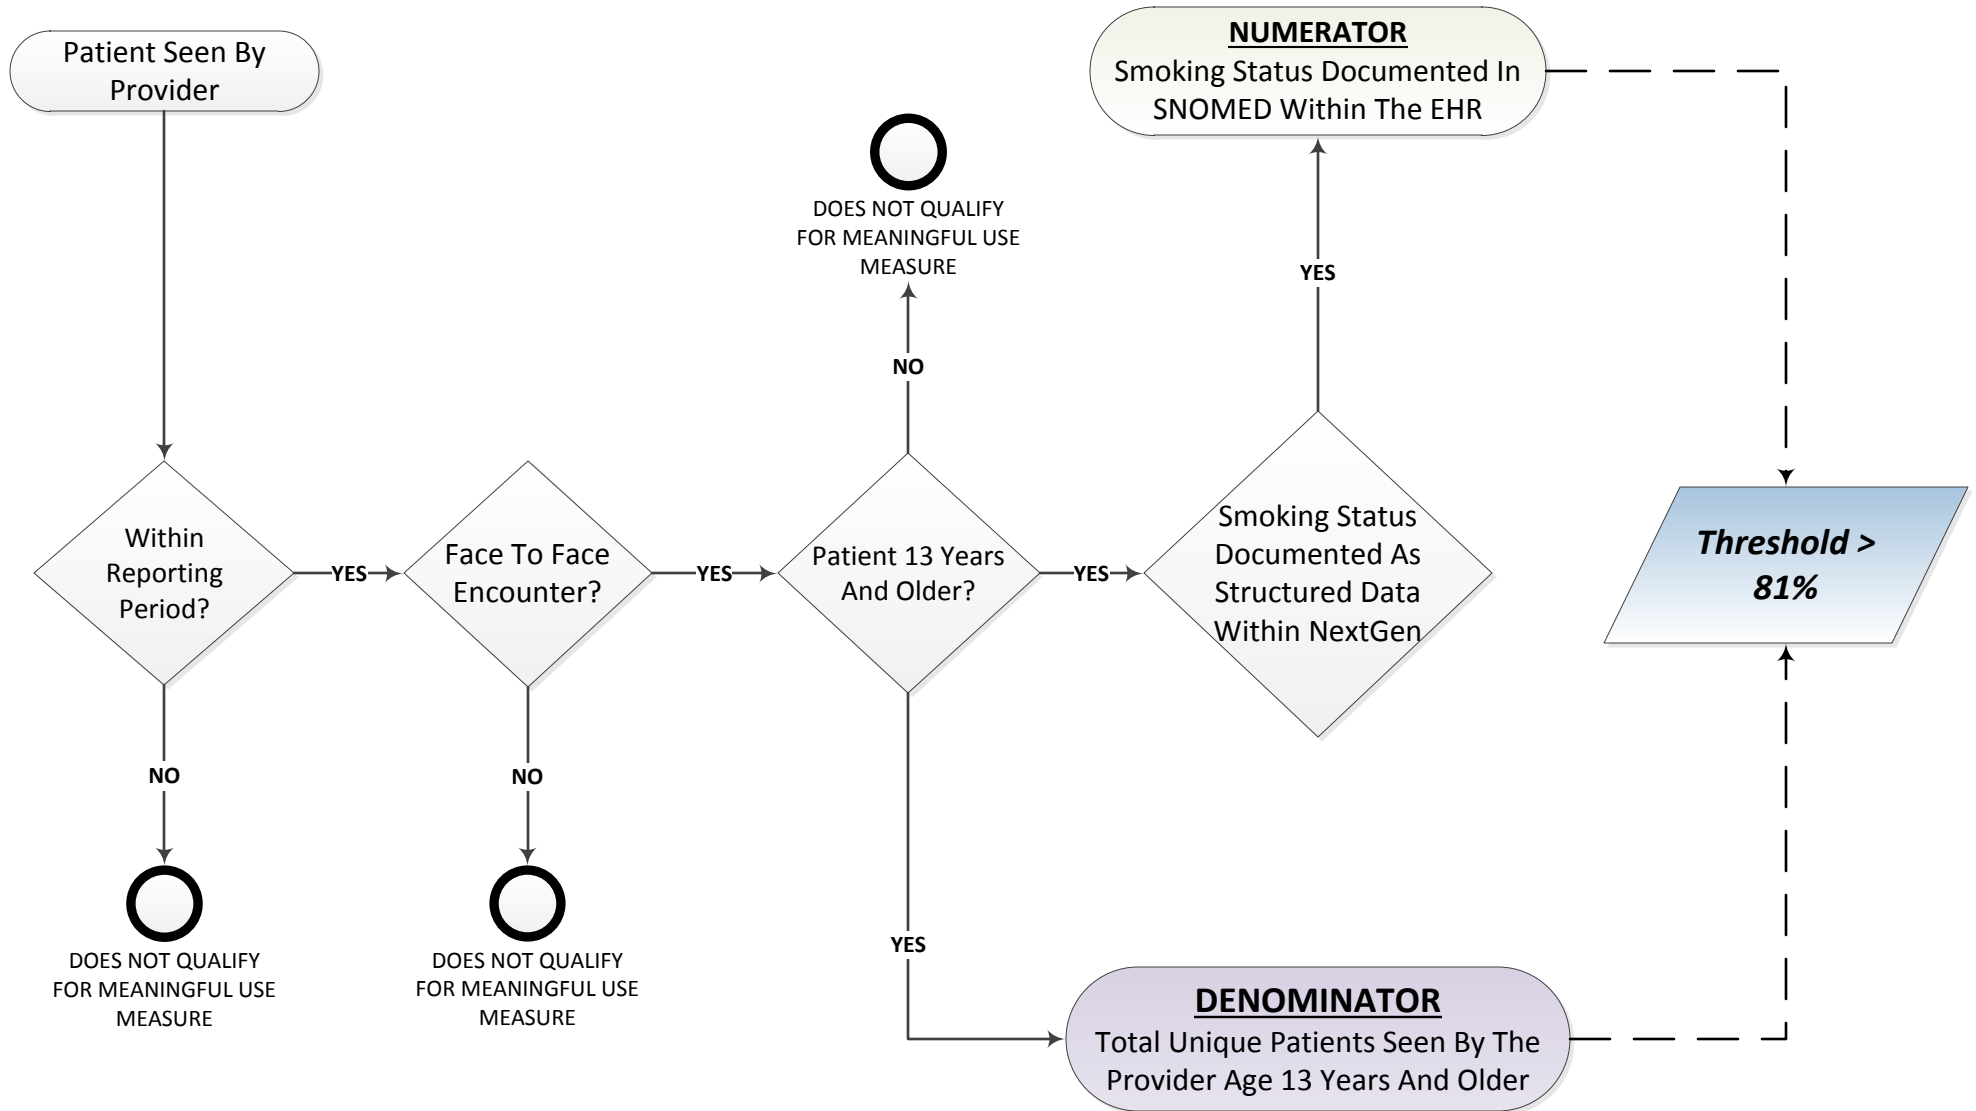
Patient Seen By Provider

Within Reporting Period?

YES

Face To Face Encounter?

YES

Patient 13 Years And Older?

YES

Smoking Status Documented As Structured Data Within NextGen

YES

NUMERATOR
Smoking Status Documented In SNOMED Within The EHR

NO

DOES NOT QUALIFY FOR MEANINGFUL USE MEASURE

NO

DOES NOT QUALIFY FOR MEANINGFUL USE MEASURE

NO

DOES NOT QUALIFY FOR MEANINGFUL USE MEASURE

YES

DENOMINATOR
Total Unique Patients Seen By The Provider Age 13 Years And Older

Threshold > 81%